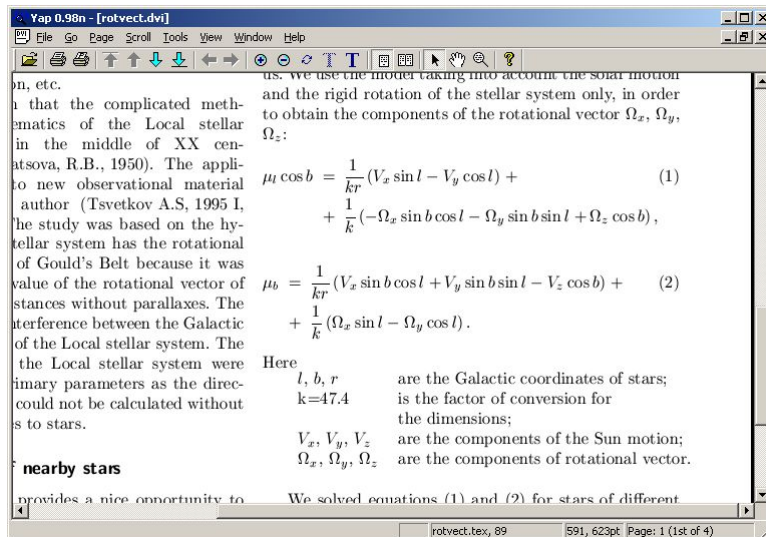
Yap 0.98n - [rotvect.dvi]
File Go Page Scroll Tools View Window Help

on, etc.
h that the complicated methematics of the Local stellar in the middle of XX cenatsova, R.B., 1950). The applito new observational material author (Tsvetkov A.S, 1995 I, The study was based on the hytellar system has the rotational of Gould's Belt because it was value of the rotational vector of stances without parallaxes. The nterference between the Galactic of the Local stellar system. The the Local stellar system were rimary parameters as the direccould not be calculated without s to stars.

f nearby stars

provides a nice opportunity to

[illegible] We use the model taking into account the solar motion and the rigid rotation of the stellar system only, in order to obtain the components of the rotational vector $\Omega_x$, $\Omega_y$, $\Omega_z$:

$\mu_l \cos b = \frac{1}{kr}(V_x \sin l - V_y \cos l) + \frac{1}{k}(-\Omega_x \sin b \cos l - \Omega_y \sin b \sin l + \Omega_z \cos b),$ (1)

$\mu_b = \frac{1}{kr}(V_x \sin b \cos l + V_y \sin b \sin l - V_z \cos b) + \frac{1}{k}(\Omega_x \sin l - \Omega_y \cos l).$ (2)

Here
$l$, $b$, $r$ are the Galactic coordinates of stars;
k=47.4 is the factor of conversion for the dimensions;
$V_x$, $V_y$, $V_z$ are the components of the Sun motion;
$\Omega_x$, $\Omega_y$, $\Omega_z$ are the components of rotational vector.

We solved equations (1) and (2) for stars of different

rotvect.tex, 89 591, 623pt Page: 1 (1st of 4)